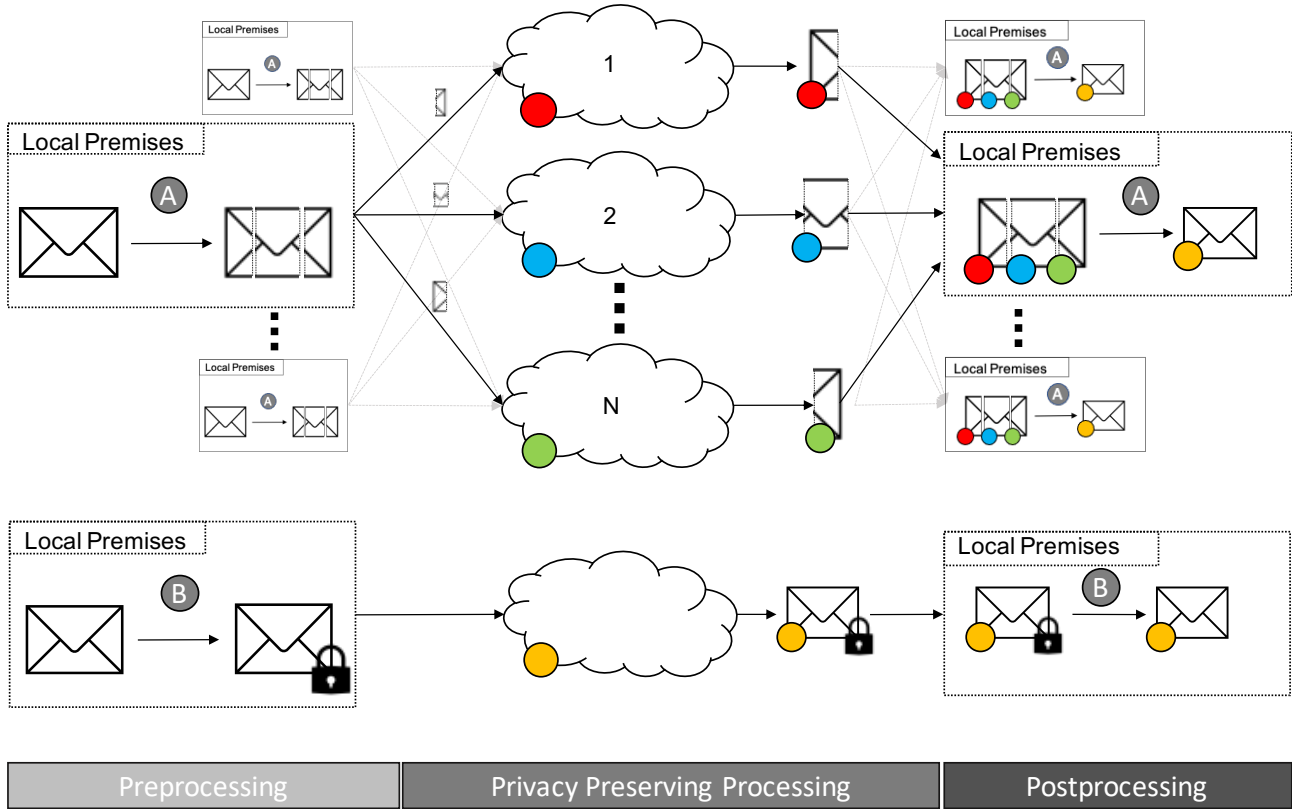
Local Premises
A

1

Local Premises
A

Local Premises
A

2

Local Premises
A

N

Local Premises
A

Local Premises
A

Local Premises
B

Local Premises
B

Preprocessing
Privacy Preserving Processing
Postprocessing